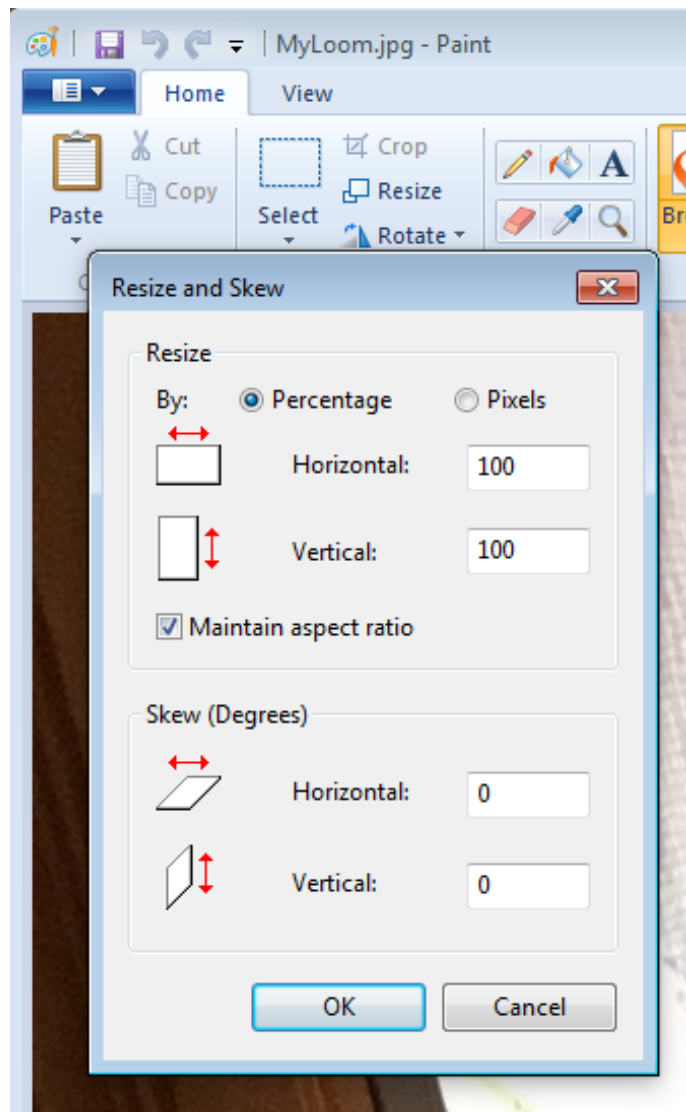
MyLoom.jpg - Paint

Home
View

Paste
Cut
Copy
Select
Crop
Resize
Rotate
Br

Resize and Skew

Resize
By:
Percentage
Pixels
Horizontal: 100
Vertical: 100
Maintain aspect ratio

Skew (Degrees)
Horizontal: 0
Vertical: 0

OK
Cancel